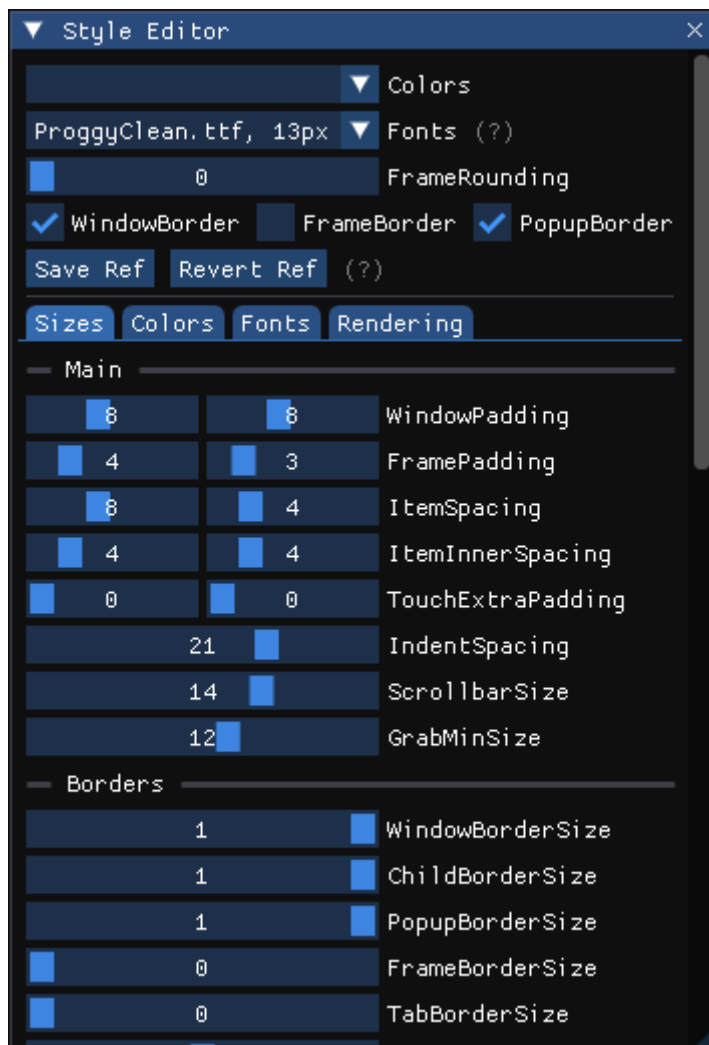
Style Editor

Colors

ProggyClean.ttf, 13px Fonts (?)

0 FrameRounding

WindowBorder FrameBorder PopupBorder

Save Ref Revert Ref (?)

Sizes Colors Fonts Rendering

Main

8 8 WindowPadding

4 3 FramePadding

8 4 ItemSpacing

4 4 ItemInnerSpacing

0 0 TouchExtraPadding

21 IndentSpacing

14 ScrollbarSize

12 GrabMinSize

Borders

1 WindowBorderSize

1 ChildBorderSize

1 PopupBorderSize

0 FrameBorderSize

0 TabBorderSize